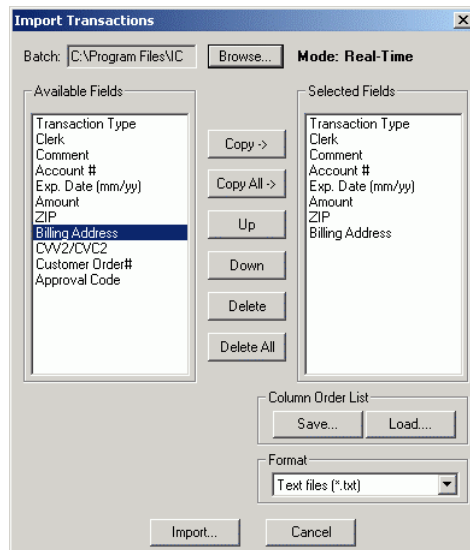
Import Transactions

Batch: C:\Program Files\IC Browse... Mode: Real-Time

Available Fields

Transaction Type
Clerk
Comment
Account #
Exp. Date (mm/yy)
Amount
ZIP
Billing Address
CVV2/CVC2
Customer Order#
Approval Code

Copy ->
Copy All ->
Up
Down
Delete
Delete All

Selected Fields

Transaction Type
Clerk
Comment
Account #
Exp. Date (mm/yy)
Amount
ZIP
Billing Address

Column Order List
Save...
Load...

Format
Text files (*.txt)

Import...
Cancel